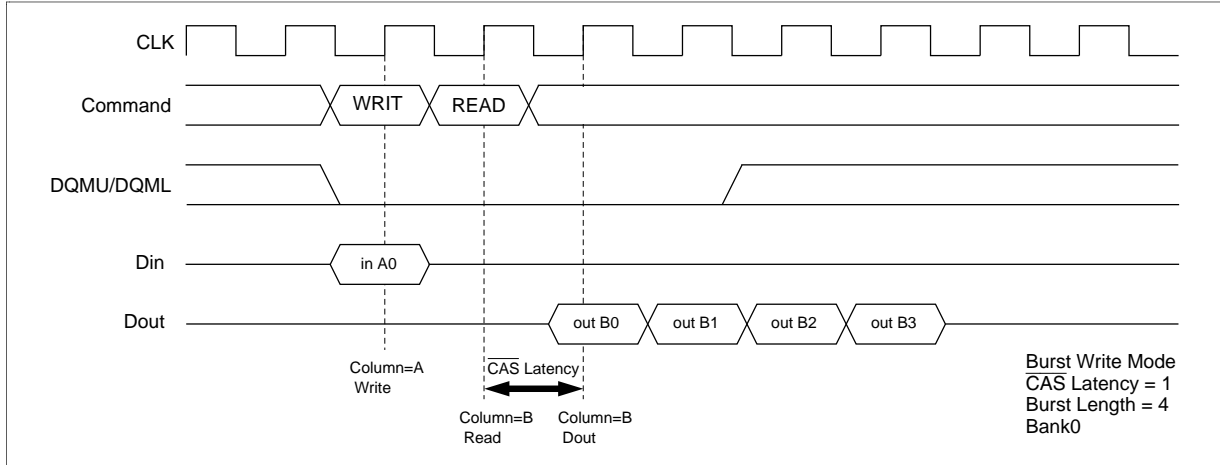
CLK

Command

WRIT

READ

DQMU/DQML

Din

in A0

Dout

out B0

out B1

out B2

out B3

Column=A
Write

$\overline{CAS}$ Latency

Column=B
Read

Column=B
Dout

Burst Write Mode
$\overline{CAS}$ Latency = 1
Burst Length = 4
Bank0